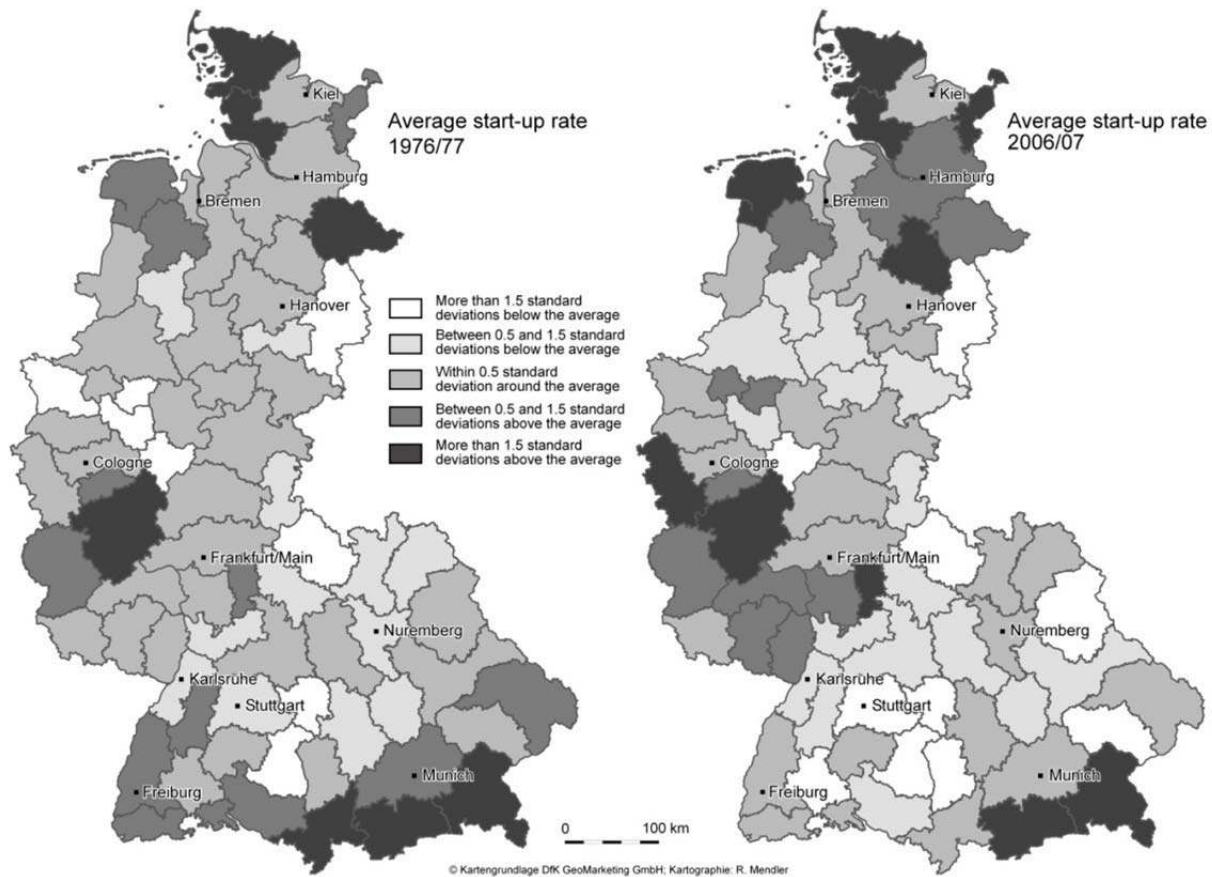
Average start-up rate
1976/77

Kiel
Hamburg
Bremen
Hanover
Cologne
Frankfurt/Main
Nuremberg
Karlsruhe
Stuttgart
Freiburg
Munich

More than 1.5 standard deviations below the average
Between 0.5 and 1.5 standard deviations below the average
Within 0.5 standard deviation around the average
Between 0.5 and 1.5 standard deviations above the average
More than 1.5 standard deviations above the average

Average start-up rate
2006/07

Kiel
Hamburg
Bremen
Hanover
Cologne
Frankfurt/Main
Nuremberg
Karlsruhe
Stuttgart
Freiburg
Munich

0 100 km

© Kartengrundlage DfK GeoMarketing GmbH; Kartographie: R. Mendler